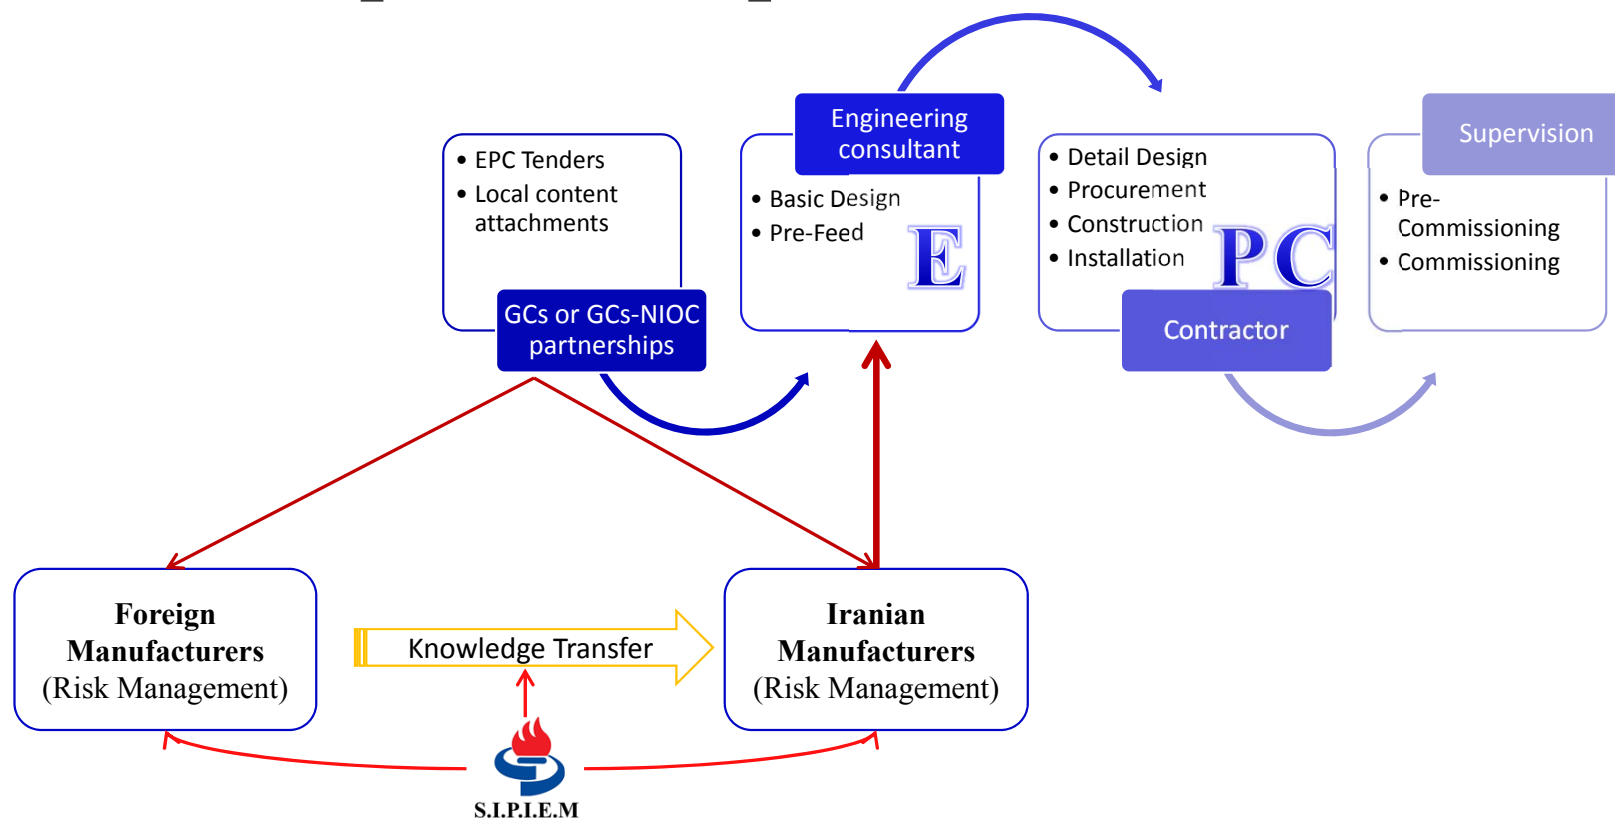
• EPC Tenders
• Local content attachments

GCs or GCs-NIOC partnerships

Engineering consultant

• Basic Design
• Pre-Feed

E

• Detail Design
• Procurement
• Construction
• Installation

PC

Contractor

Supervision

• Pre-Commissioning
• Commissioning

**Foreign Manufacturers**
(Risk Management)

Knowledge Transfer

**Iranian Manufacturers**
(Risk Management)

S.I.P.I.E.M